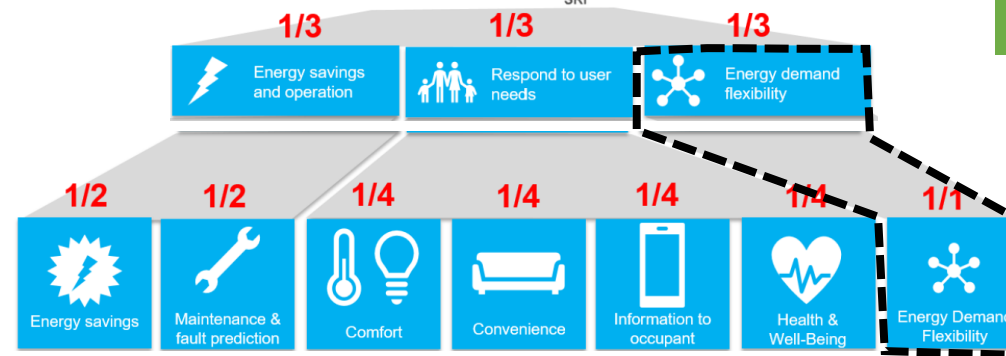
SRI

1/3
Energy savings and operation

1/3
Respond to user needs

1/3
Energy demand flexibility

1/2
Energy savings

1/2
Maintenance & fault prediction

1/4
Comfort

1/4
Convenience

1/4
Information to occupant

1/4
Health & Well-Being

1/1
Energy Deman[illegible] Flexibility